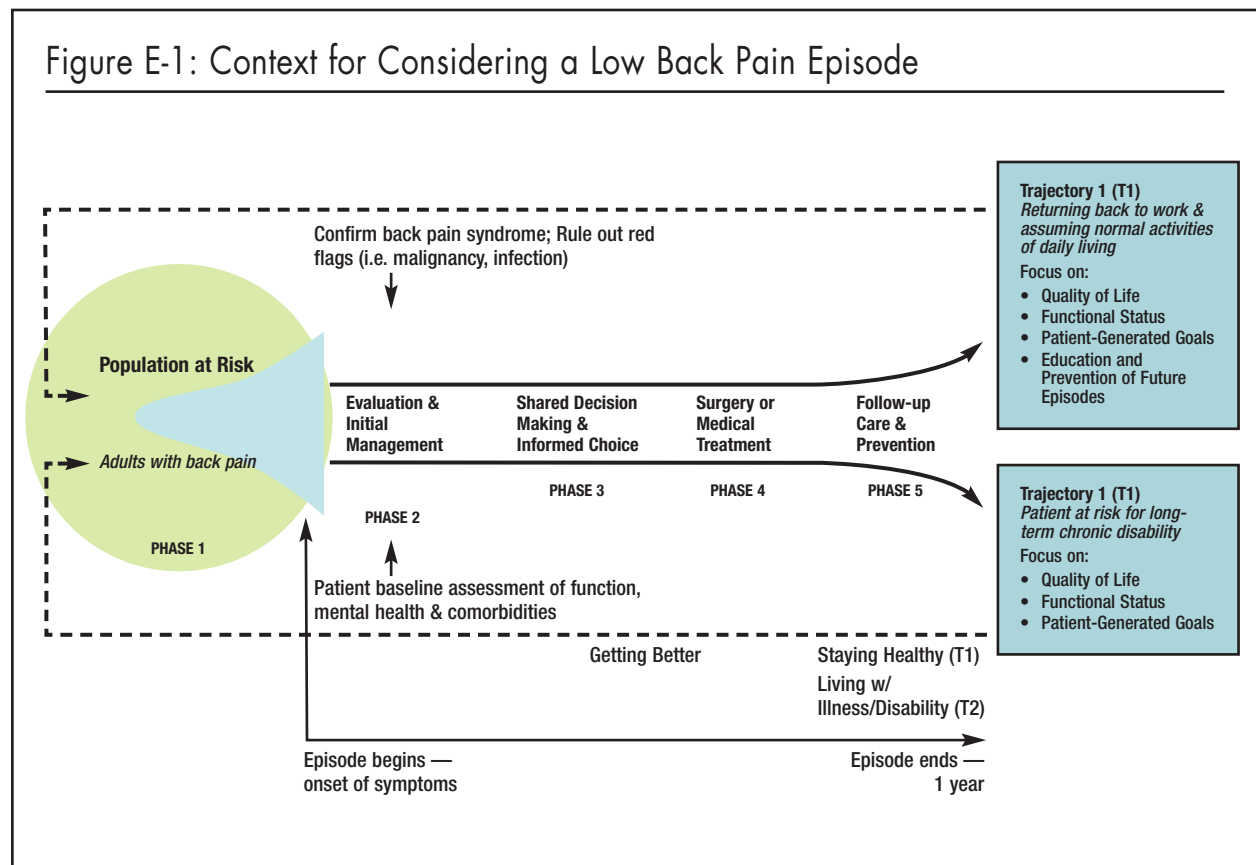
Figure E-1: Context for Considering a Low Back Pain Episode

Confirm back pain syndrome; Rule out red flags (i.e. malignancy, infection)

Population at Risk

Adults with back pain

PHASE 1

Evaluation & Initial Management

PHASE 2

Shared Decision Making & Informed Choice

PHASE 3

Surgery or Medical Treatment

PHASE 4

Follow-up Care & Prevention

PHASE 5

Patient baseline assessment of function, mental health & comorbidities

Trajectory 1 (T1)
Returning back to work & assuming normal activities of daily living
Focus on:
• Quality of Life
• Functional Status
• Patient-Generated Goals
• Education and Prevention of Future Episodes

Trajectory 1 (T1)
Patient at risk for long-term chronic disability
Focus on:
• Quality of Life
• Functional Status
• Patient-Generated Goals

Getting Better

Staying Healthy (T1)

Living w/ Illness/Disability (T2)

Episode begins — onset of symptoms

Episode ends — 1 year